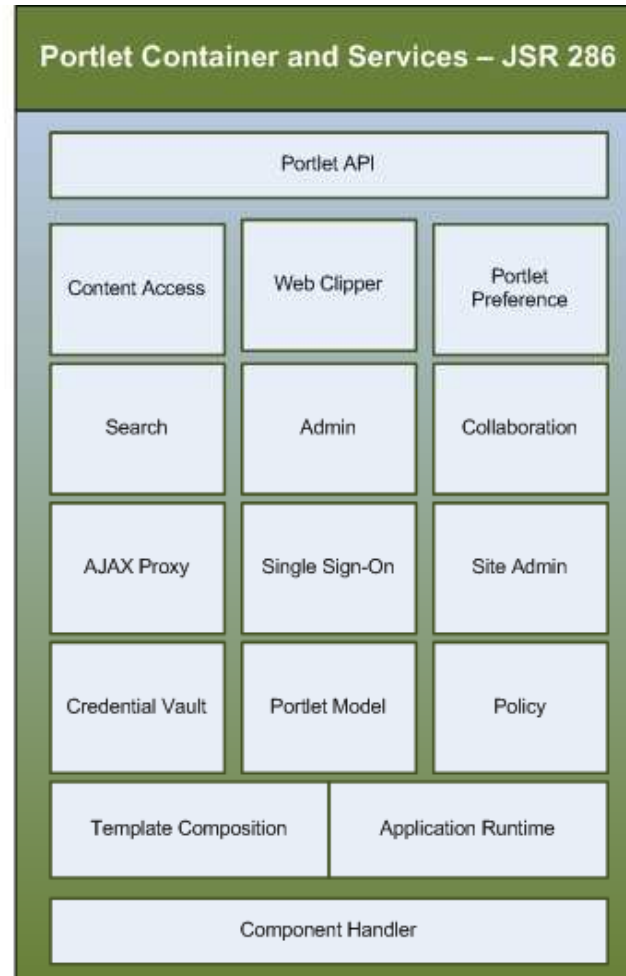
Portlet Container and Services – JSR 286

Portlet API

Content Access

Web Clipper

Portlet Preference

Search

Admin

Collaboration

AJAX Proxy

Single Sign-On

Site Admin

Credential Vault

Portlet Model

Policy

Template Composition

Application Runtime

Component Handler